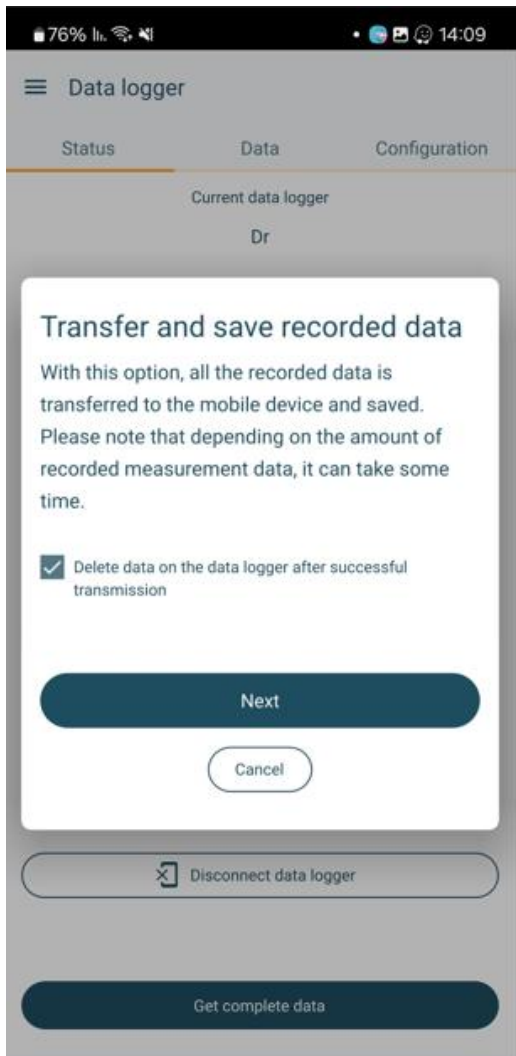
76% 14:09

Data logger

Status Data Configuration

Current data logger

Dr

Transfer and save recorded data

With this option, all the recorded data is transferred to the mobile device and saved. Please note that depending on the amount of recorded measurement data, it can take some time.

Delete data on the data logger after successful transmission

Next

Cancel

Disconnect data logger

Get complete data